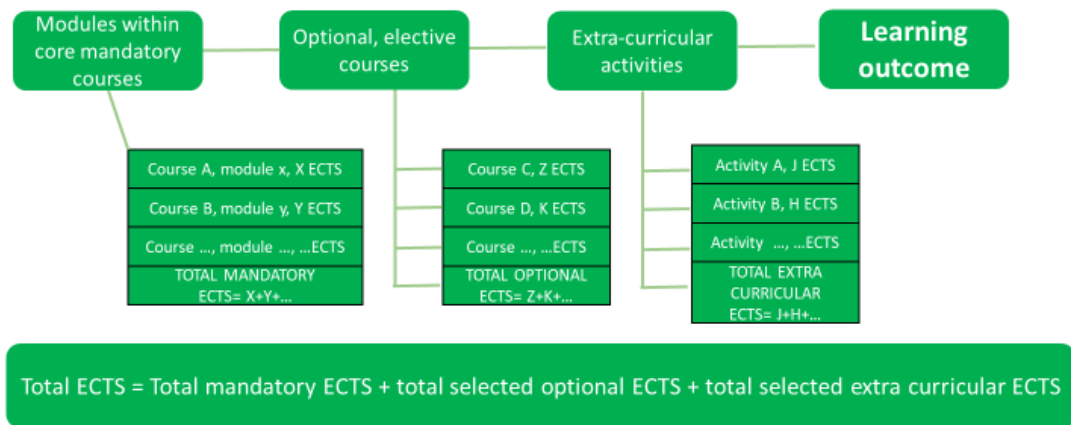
Modules within core mandatory courses

Optional, elective courses

Extra-curricular activities

Learning outcome

Course A, module x, X ECTS

Course B, module y, Y ECTS

Course ..., module ..., ...ECTS

TOTAL MANDATORY ECTS= X+Y+...

Course C, Z ECTS

Course D, K ECTS

Course ..., ...ECTS

TOTAL OPTIONAL ECTS= Z+K+...

Activity A, J ECTS

Activity B, H ECTS

Activity ..., ...ECTS

TOTAL EXTRA CURRICULAR ECTS= J+H+...

Total ECTS = Total mandatory ECTS + total selected optional ECTS + total selected extra curricular ECTS